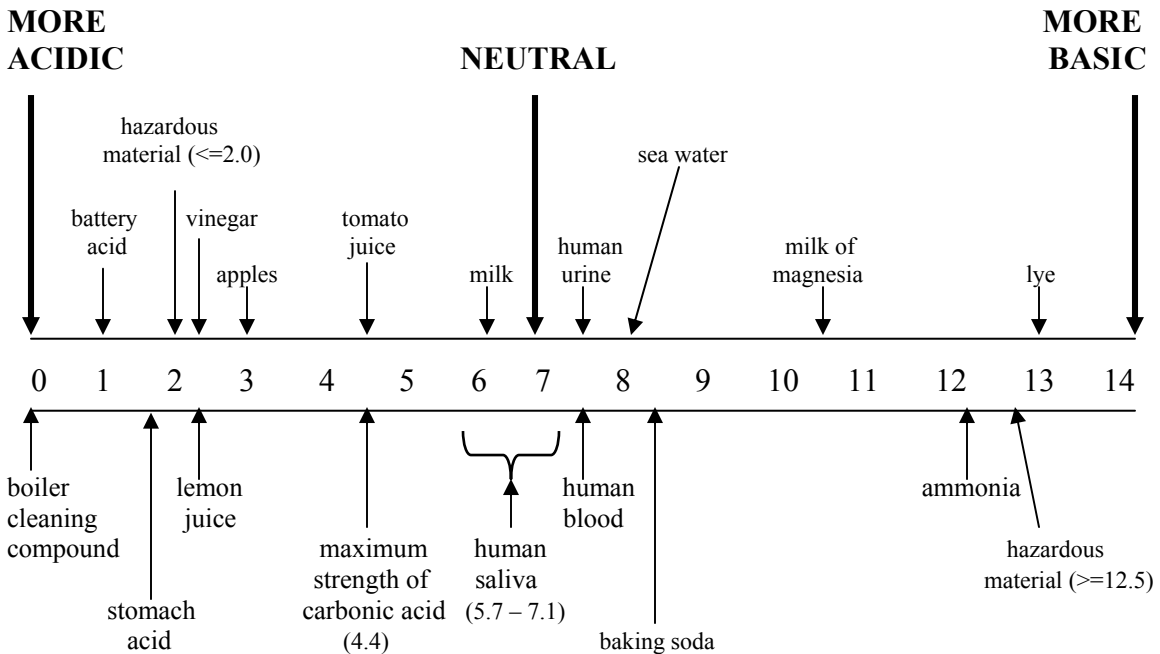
MORE ACIDIC

NEUTRAL

MORE BASIC

hazardous material (<=2.0)

sea water

battery acid

vinegar

tomato juice

human urine

milk of magnesia

apples

milk

lye

0 1 2 3 4 5 6 7 8 9 10 11 12 13 14

boiler cleaning compound

lemon juice

human blood

ammonia

maximum strength of carbonic acid (4.4)

human saliva (5.7 – 7.1)

hazardous material (>=12.5)

stomach acid

baking soda